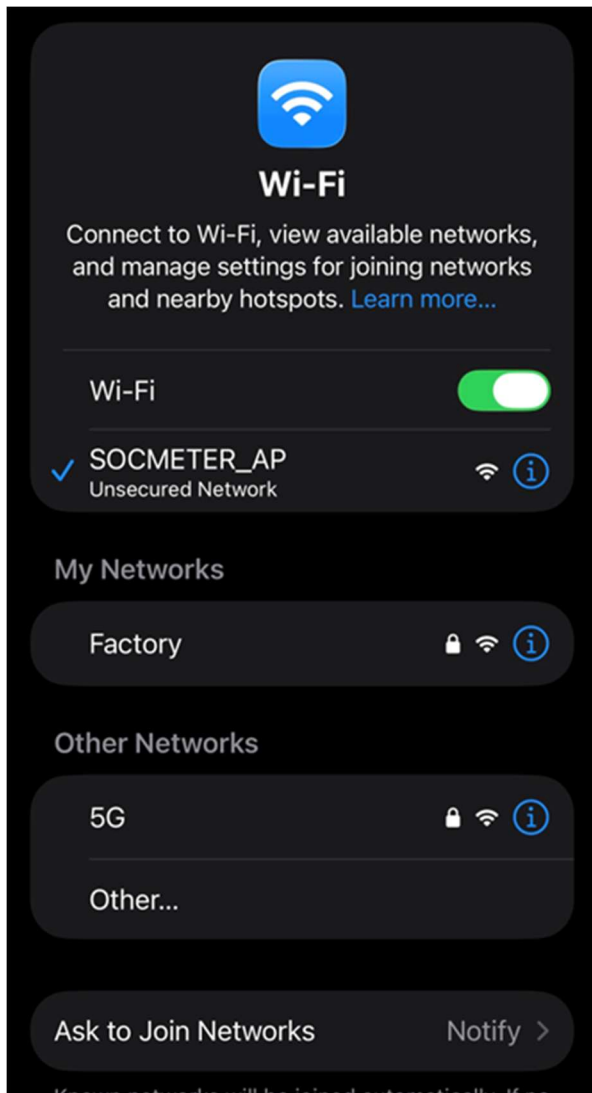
Wi-Fi

Connect to Wi-Fi, view available networks, and manage settings for joining networks and nearby hotspots. Learn more...

Wi-Fi

SOCMETER_AP
Unsecured Network

My Networks

Factory

Other Networks

5G

Other...

Ask to Join Networks Notify

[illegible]